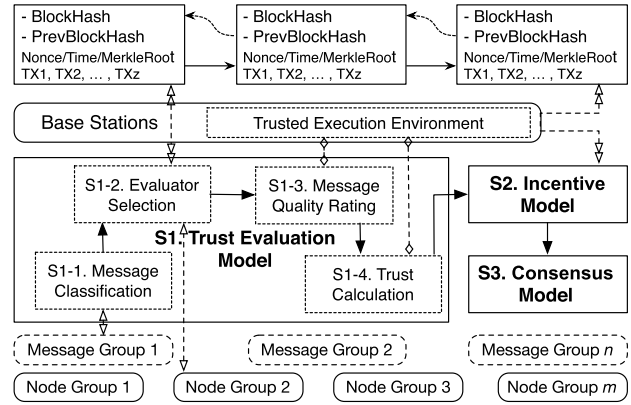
- BlockHash
- PrevBlockHash
Nonce/Time/MerkleRoot
TX1, TX2, ... , TXz

- BlockHash
- PrevBlockHash
Nonce/Time/MerkleRoot
TX1, TX2, ... , TXz

- BlockHash
- PrevBlockHash
Nonce/Time/MerkleRoot
TX1, TX2, ... , TXz

Base Stations

Trusted Execution Environment

S1-2. Evaluator Selection

S1-3. Message Quality Rating

S1. Trust Evaluation Model

S1-1. Message Classification

S1-4. Trust Calculation

S2. Incentive Model

S3. Consensus Model

Message Group 1

Message Group 2

Message Group $n$

Node Group 1

Node Group 2

Node Group 3

Node Group $m$